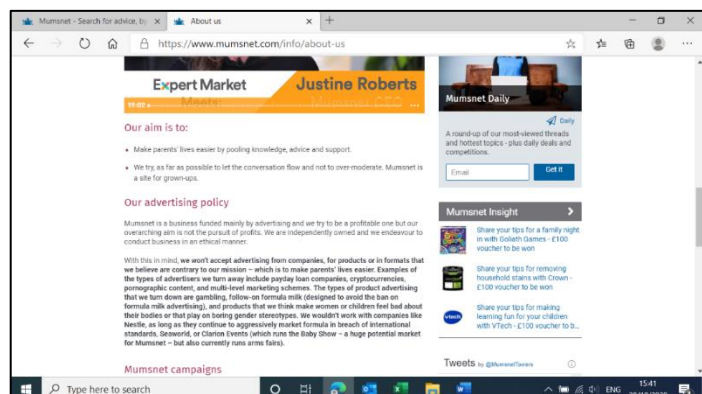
Mumsnet - Search for advice, by ×
About us ×
+

https://www.mumsnet.com/info/about-us

Expert Market
Justine Roberts
11:02

Our aim is to:

Make parents' lives easier by pooling knowledge, advice and support.

We try, as far as possible to let the conversation flow and not to over-moderate. Mumsnet is a site for grown-ups.

Our advertising policy

Mumsnet is a business funded mainly by advertising and we try to be a profitable one but our overarching aim is not the pursuit of profits. We are independently owned and we endeavour to conduct business in an ethical manner.

With this in mind, we won't accept advertising from companies, for products or in formats that we believe are contrary to our mission – which is to make parents' lives easier. Examples of the types of advertisers we turn away include payday loan companies, cryptocurrencies, pornographic content, and multi-level marketing schemes. The types of product advertising that we turn down are gambling, follow-on formula milk (designed to avoid the ban on formula milk advertising), and products that we think make women or children feel bad about their bodies or that play on boring gender stereotypes. We wouldn't work with companies like Nestle, as long as they continue to aggressively market formula in breach of international standards, Seaworld, or Clarion Events (which runs the Baby Show – a huge potential market for Mumsnet – but also currently runs arms fairs).

Mumsnet campaigns

Mumsnet Daily

Daily

A round-up of our most-viewed threads and hottest topics - plus daily deals and competitions.

Email
Get it

Mumsnet Insight

Share your tips for a family night in with Goliath Games - £100 voucher to be won

Share your tips for removing household stains with Crown - £100 voucher to be won

Share your tips for making learning fun for your children with VTech - £100 voucher to b...

Tweets by @MumsnetTowers

Type here to search
ENG
15:41